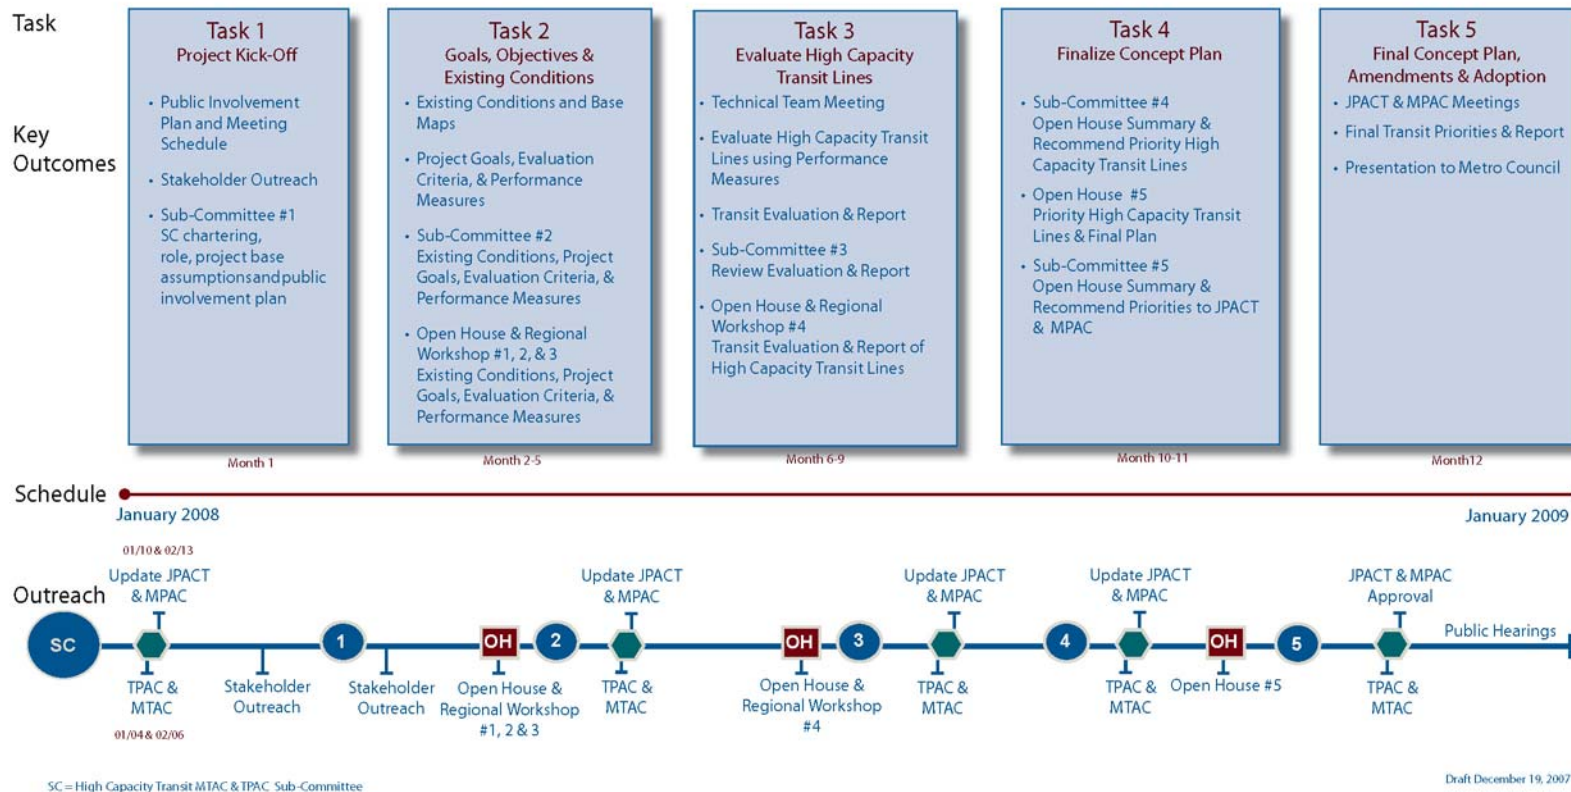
Task

Key Outcomes

Task 1
Project Kick-Off

• Public Involvement Plan and Meeting Schedule
• Stakeholder Outreach
• Sub-Committee #1 SC chartering, role, project base assumptionsandpublic involvement plan

Month 1

Task 2
Goals, Objectives & Existing Conditions

• Existing Conditions and Base Maps
• Project Goals, Evaluation Criteria, & Performance Measures
• Sub-Committee #2 Existing Conditions, Project Goals, Evaluation Criteria, & Performance Measures
• Open House & Regional Workshop #1, 2, & 3 Existing Conditions, Project Goals, Evaluation Criteria, & Performance Measures

Month 2-5

Task 3
Evaluate High Capacity Transit Lines

• Technical Team Meeting
• Evaluate High Capacity Transit Lines using Performance Measures
• Transit Evaluation & Report
• Sub-Committee #3 Review Evaluation & Report
• Open House & Regional Workshop #4 Transit Evaluation & Report of High Capacity Transit Lines

Month 6-9

Task 4
Finalize Concept Plan

• Sub-Committee #4 Open House Summary & Recommend Priority High Capacity Transit Lines
• Open House #5 Priority High Capacity Transit Lines & Final Plan
• Sub-Committee #5 Open House Summary & Recommend Priorities to JPACT & MPAC

Month 10-11

Task 5
Final Concept Plan, Amendments & Adoption

• JPACT & MPAC Meetings
• Final Transit Priorities & Report
• Presentation to Metro Council

Month12

Schedule

January 2008

January 2009

Outreach

01/10 & 02/13
Update JPACT & MPAC

SC

TPAC & MTAC
01/04 & 02/06

Stakeholder Outreach

1

Stakeholder Outreach

OH
Open House & Regional Workshop #1, 2 & 3

2

Update JPACT & MPAC

TPAC & MTAC

OH
Open House & Regional Workshop #4

3

Update JPACT & MPAC

TPAC & MTAC

4

Update JPACT & MPAC

TPAC & MTAC

OH
Open House #5

5

JPACT & MPAC Approval

TPAC & MTAC

Public Hearings

SC = High Capacity Transit MTAC & TPAC Sub-Committee

Draft December 19, 2007